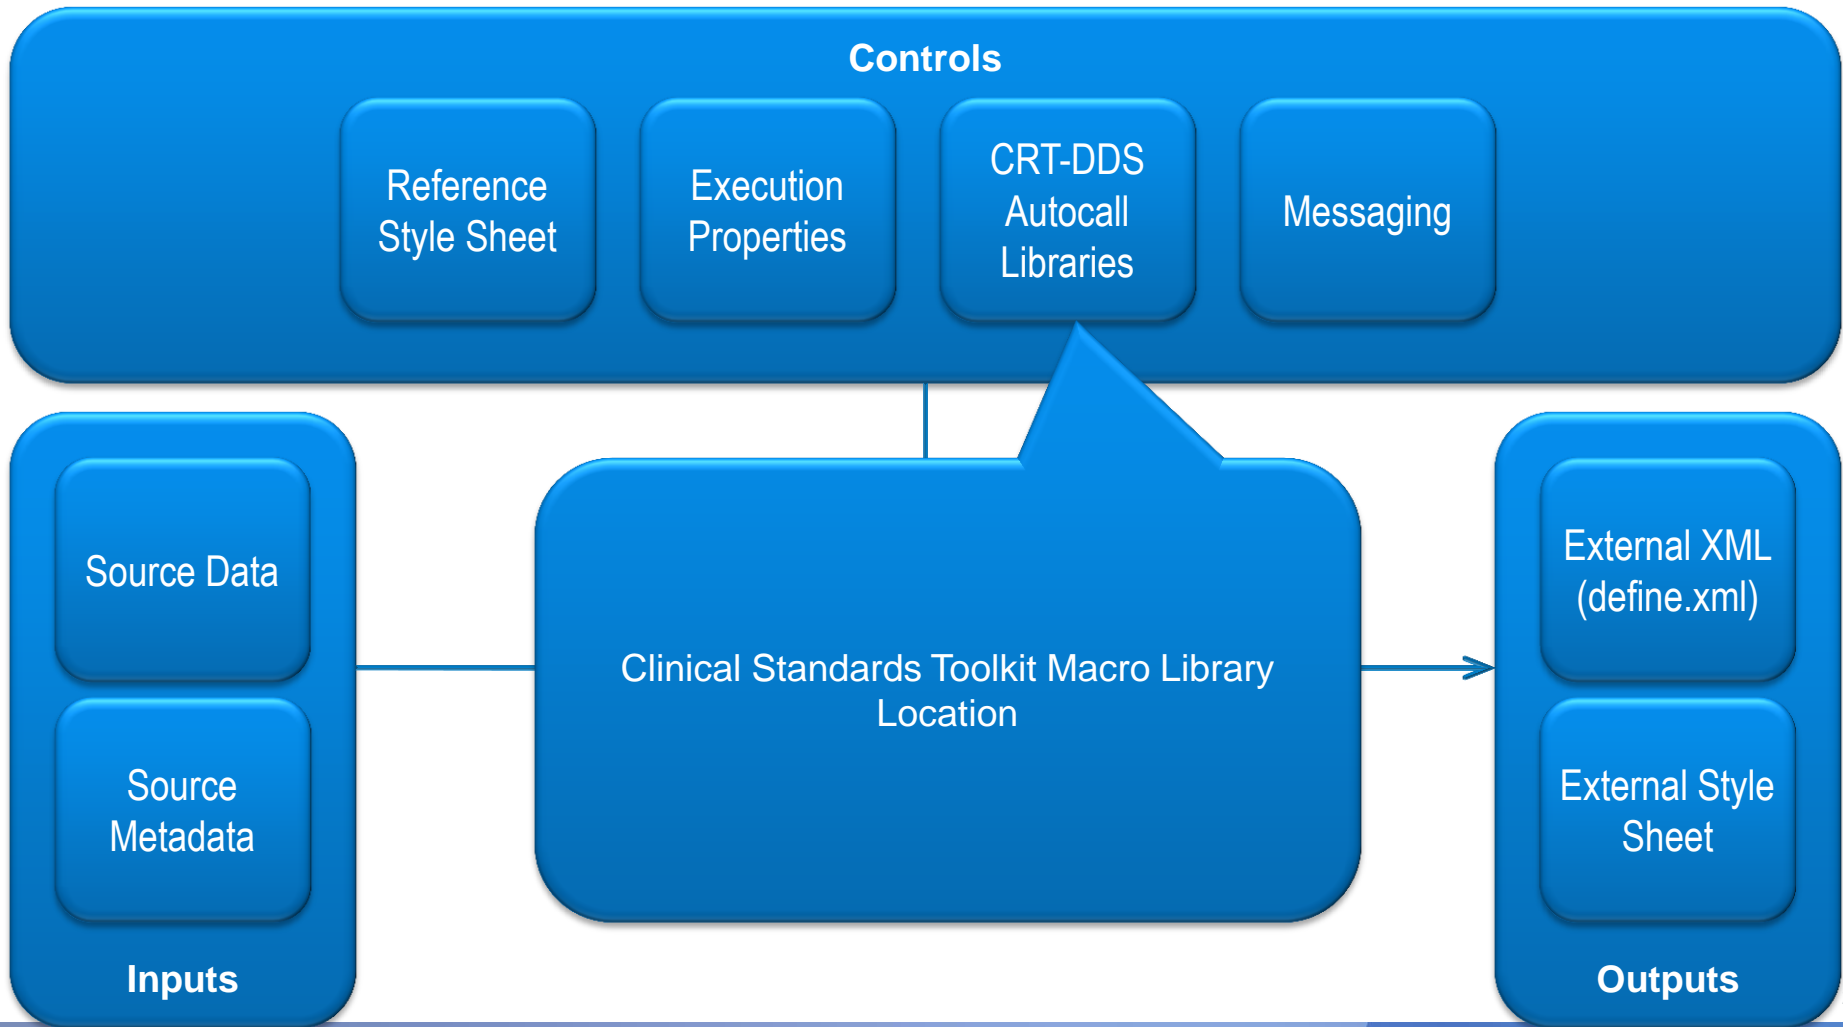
Controls

Reference Style Sheet

Execution Properties

CRT-DDS Autocall Libraries

Messaging

Source Data

Source Metadata

Inputs

Clinical Standards Toolkit Macro Library Location

External XML (define.xml)

External Style Sheet

Outputs